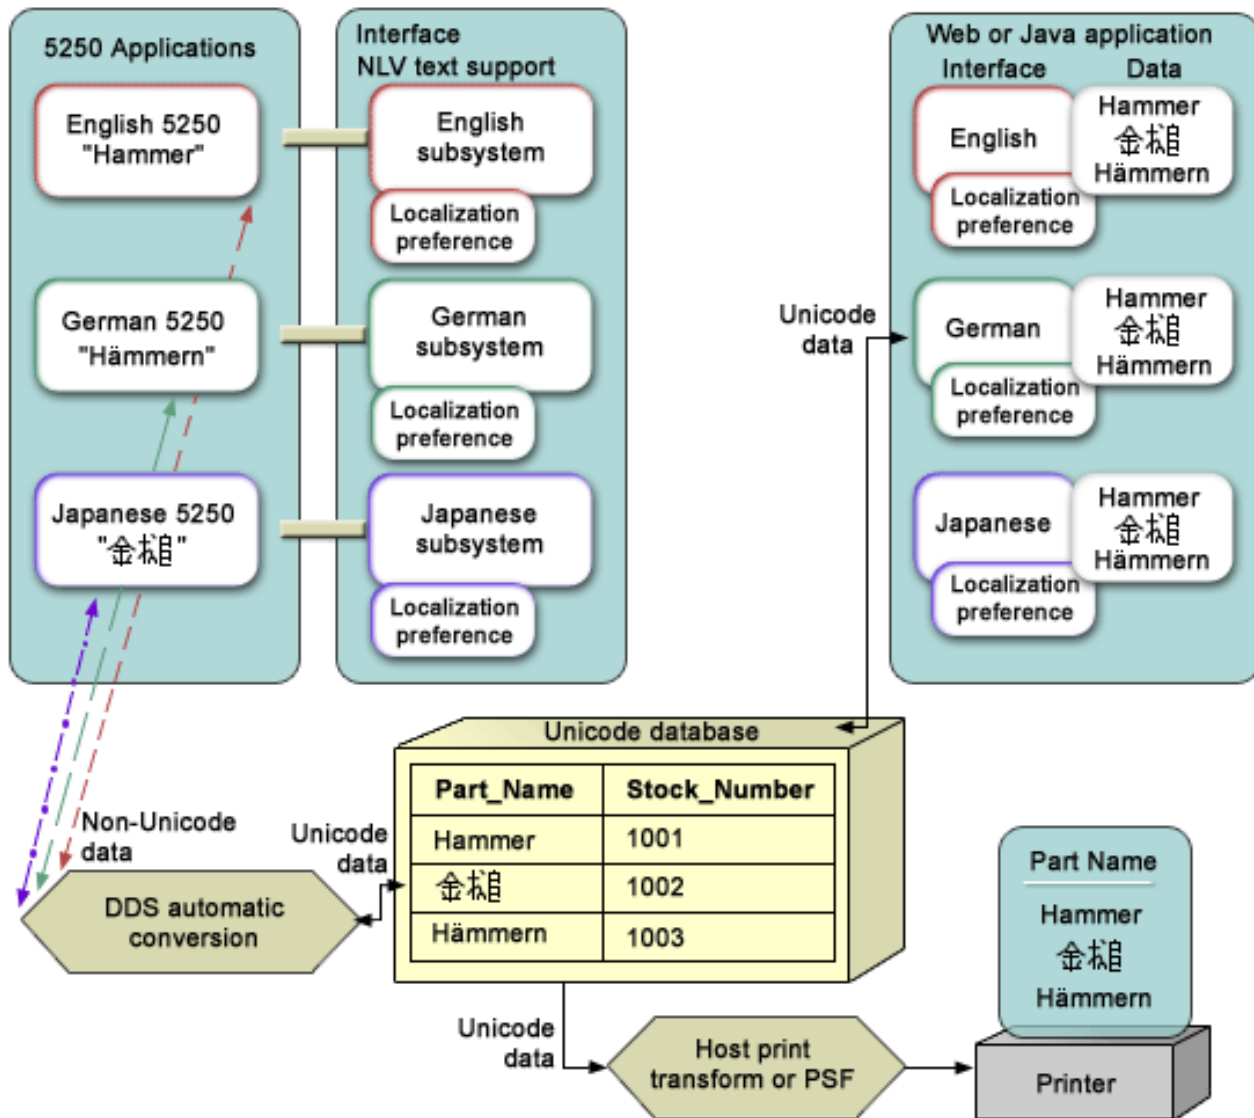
5250 Applications

English 5250
"Hammer"

German 5250
"Hämmern"

Japanese 5250
"金槌"

Interface
NLV text support

English subsystem

Localization preference

German subsystem

Localization preference

Japanese subsystem

Localization preference

Web or Java application

Interface

Data

English

Hammer
金槌
Hämmern

Localization preference

German

Hammer
金槌
Hämmern

Localization preference

Japanese

Hammer
金槌
Hämmern

Localization preference

Unicode data

Unicode database

| Part_Name | Stock_Number |
|---|---|
| Hammer | 1001 |
| 金槌 | 1002 |
| Hämmern | 1003 |

Non-Unicode data

Unicode data

DDS automatic conversion

Unicode data

Host print transform or PSF

Part Name

Hammer
金槌
Hämmern

Printer